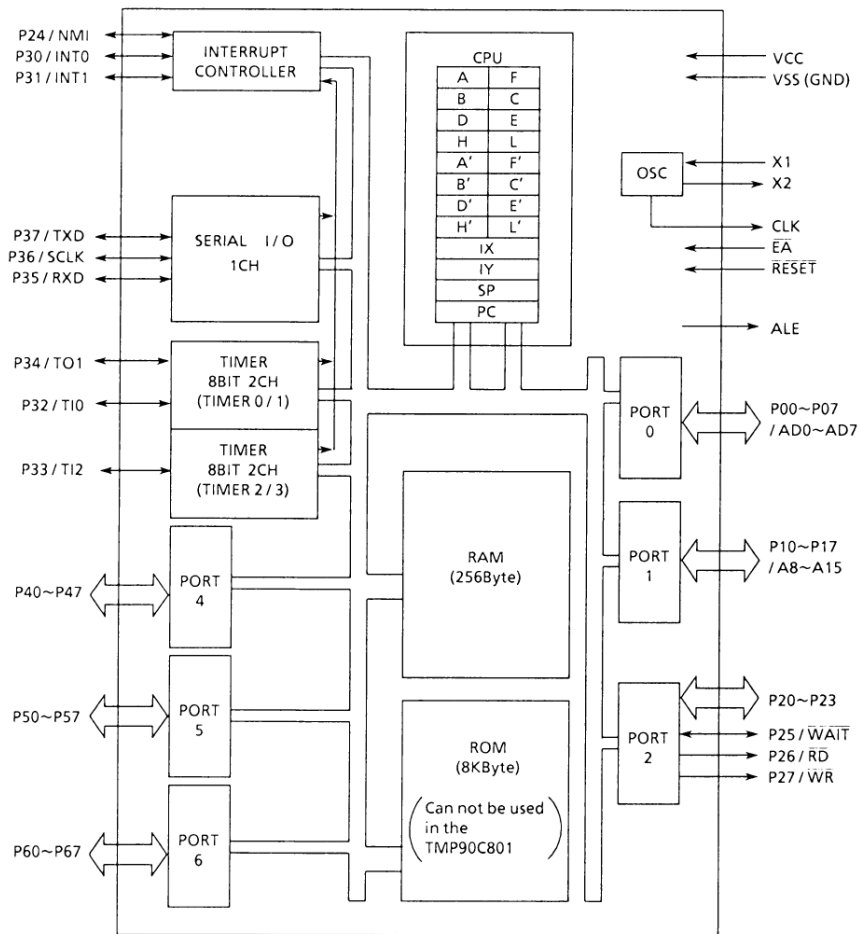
P24 / NMI
P30 / INT0
P31 / INT1
INTERRUPT CONTROLLER

CPU

| A | F |
|---|---|
| B | C |
| D | E |
| H | L |
| A' | F' |
| B' | C' |
| D' | E' |
| H' | L' |
| IX | |
| IY | |
| SP | |
| PC | |

VCC
VSS (GND)
OSC
X1
X2
CLK
$\overline{EA}$
$\overline{RESET}$
ALE

P37 / TXD
P36 / SCLK
P35 / RXD
SERIAL I/O 1CH

P34 / TO1
P32 / TI0
TIMER 8BIT 2CH (TIMER 0 / 1)
P33 / TI2
TIMER 8BIT 2CH (TIMER 2 / 3)

PORT 0
P00~P07 / AD0~AD7
PORT 1
P10~P17 / A8~A15

RAM (256Byte)

P40~P47
PORT 4
P50~P57
PORT 5
P60~P67
PORT 6

ROM (8KByte)
(Can not be used in the TMP90C801)

PORT 2
P20~P23
P25 / $\overline{WAIT}$
P26 / $\overline{RD}$
P27 / $\overline{WR}$